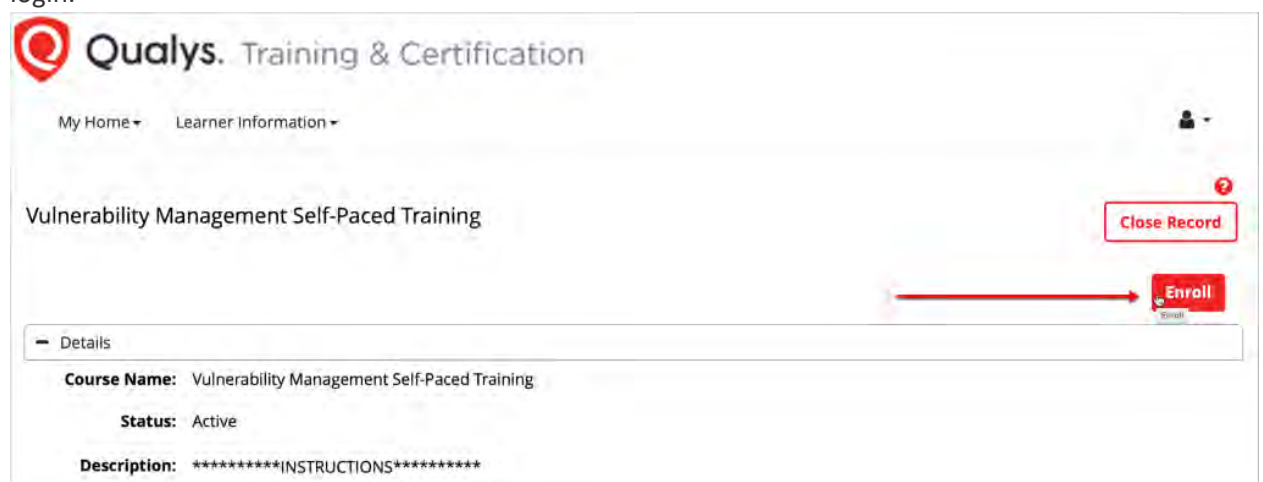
login.

Qualys. Training & Certification

My Home
Learner Information

Vulnerability Management Self-Paced Training

Close Record

Enroll

Enroll

— Details

Course Name: Vulnerability Management Self-Paced Training

Status: Active

Description: **********INSTRUCTIONS**********